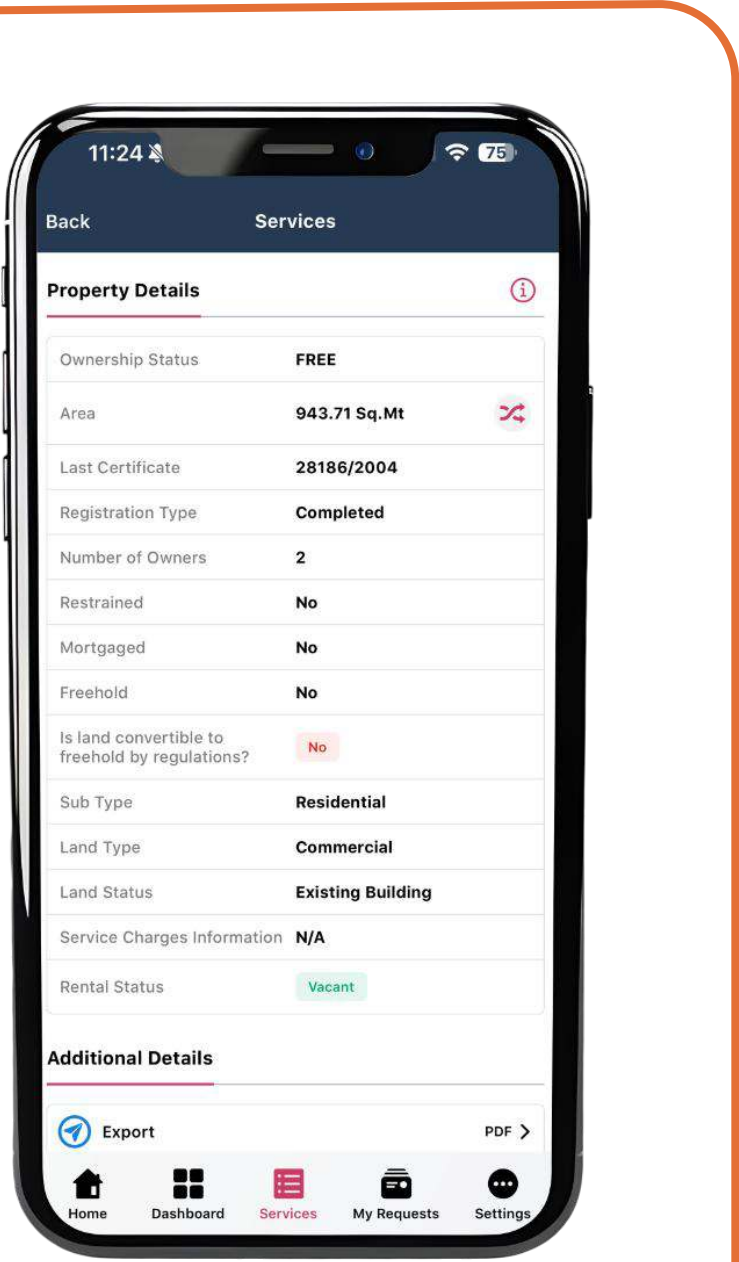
11:24

75

Back

Services

Property Details

| | |
|---|---|
| Ownership Status | FREE |
| Area | 943.71 Sq.Mt |
| Last Certificate | 28186/2004 |
| Registration Type | Completed |
| Number of Owners | 2 |
| Restrained | No |
| Mortgaged | No |
| Freehold | No |
| Is land convertible to freehold by regulations? | No |
| Sub Type | Residential |
| Land Type | Commercial |
| Land Status | Existing Building |
| Service Charges Information | N/A |
| Rental Status | Vacant |

Additional Details

Export

PDF >

Home

Dashboard

Services

My Requests

Settings